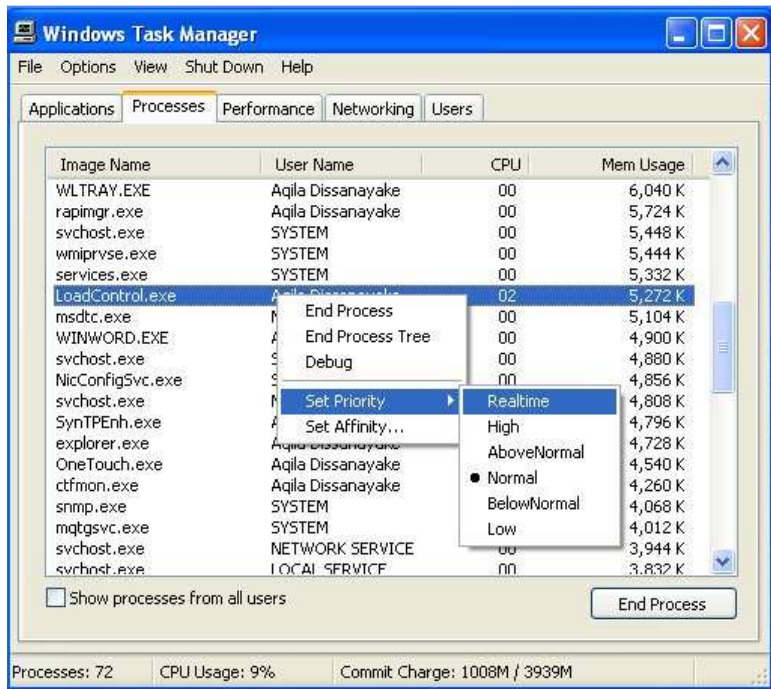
Windows Task Manager

File Options View Shut Down Help

Applications Processes Performance Networking Users

| Image Name | User Name | CPU | Mem Usage |
|---|---|---|---|
| WLTRAY.EXE | Aqila Dissanayake | 00 | 6,040 K |
| rapimgr.exe | Aqila Dissanayake | 00 | 5,724 K |
| svchost.exe | SYSTEM | 00 | 5,448 K |
| wmiprvse.exe | SYSTEM | 00 | 5,444 K |
| services.exe | SYSTEM | 00 | 5,332 K |
| LoadControl.exe | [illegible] | 02 | 5,272 K |
| msdtc.exe | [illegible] | 00 | 5,104 K |
| WINWORD.EXE | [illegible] | 00 | 4,900 K |
| svchost.exe | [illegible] | 00 | 4,880 K |
| NicConfigSvc.exe | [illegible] | 00 | 4,856 K |
| svchost.exe | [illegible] | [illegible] | 4,808 K |
| SynTPEnh.exe | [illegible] | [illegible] | 4,796 K |
| explorer.exe | Aqila Dissanayake | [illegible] | 4,728 K |
| OneTouch.exe | Aqila Dissanayake | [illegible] | 4,540 K |
| ctfmon.exe | Aqila Dissanayake | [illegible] | 4,260 K |
| snmp.exe | SYSTEM | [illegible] | 4,068 K |
| mqtgsvc.exe | SYSTEM | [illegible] | 4,012 K |
| svchost.exe | NETWORK SERVICE | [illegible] | 3,944 K |
| svchost.exe | LOCAL SERVICE | 00 | 3,832 K |

End Process
End Process Tree
Debug
Set Priority
Set Affinity...

Realtime
High
AboveNormal
Normal
BelowNormal
Low

Show processes from all users

End Process

Processes: 72 CPU Usage: 9% Commit Charge: 1008M / 3939M